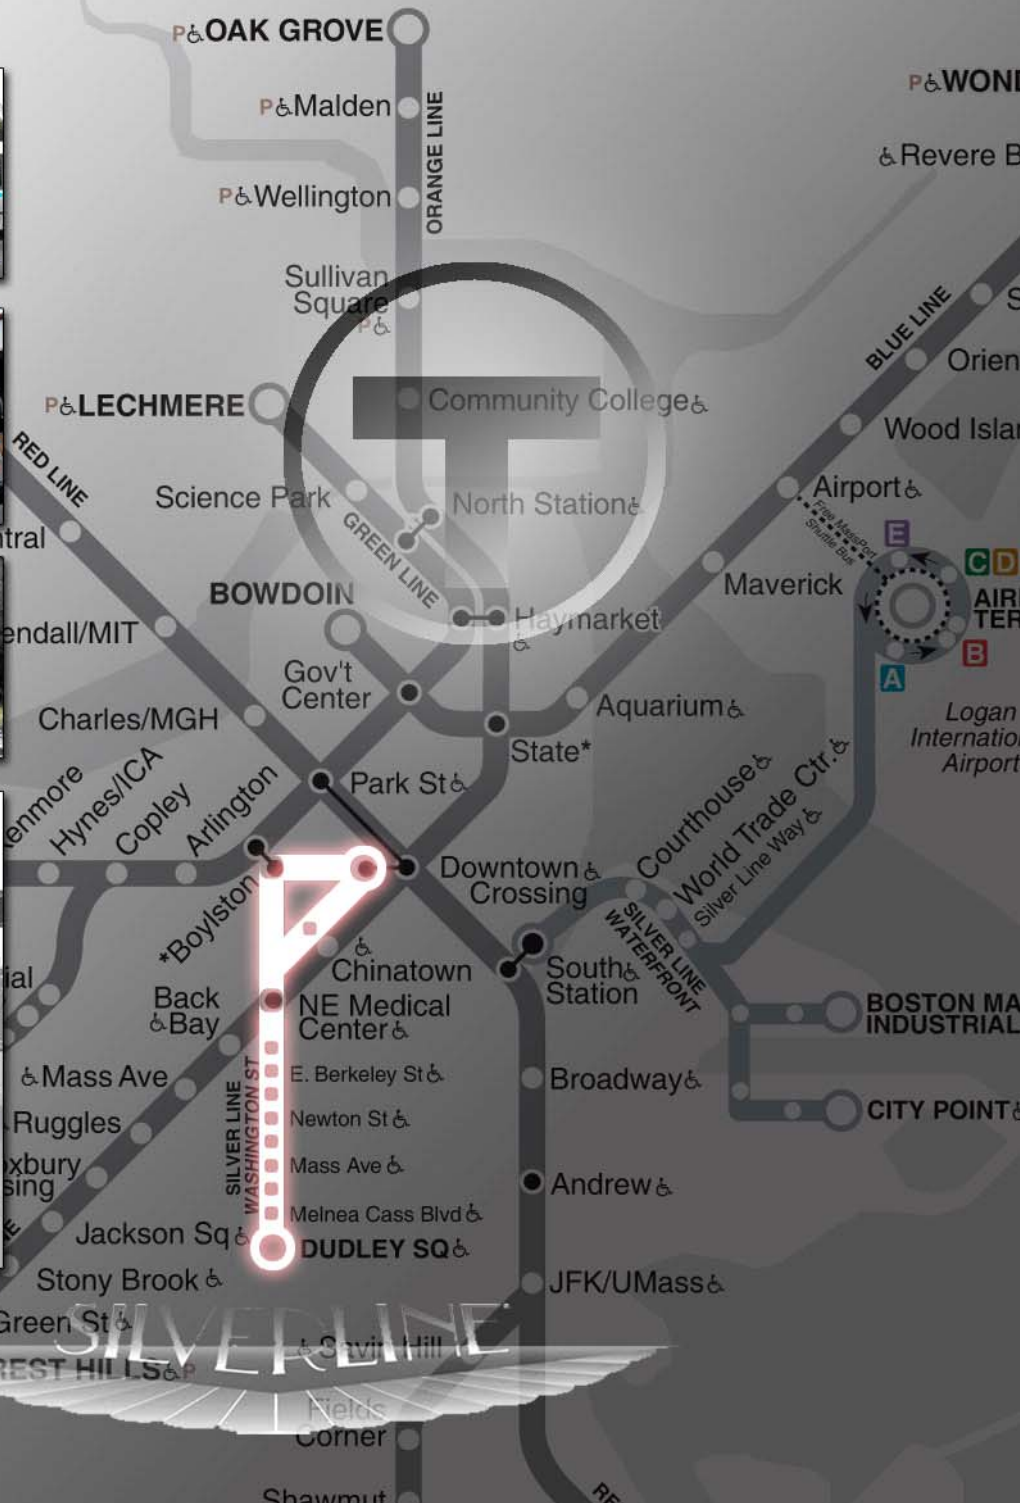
P♿OAK GROVE
P♿Malden
P♿Wellington
ORANGE LINE
Sullivan Square
P♿
P♿WONI
♿Revere B
BLUE LINE
S
Orien
Wood Islan
P♿LECHMERE
RED LINE
Community College♿
Science Park
North Station♿
GREEN LINE
tral
endall/MIT
BOWDOIN
Haymarket
♿
Airport♿
Free MassPort Shuttle Bus
E
C D
AIR TER
B
A
Maverick
Gov't Center
Charles/MGH
Aquarium♿
State*
Logan Internatio Airport
enmore
Hynes/ICA
Copley
Arlington
Park St♿
Courthouse♿
World Trade Ctr.♿
Silver Line Way♿
*Boylston
Downtown♿ Crossing
SILVER LINE WATERFRONT
♿
Chinatown
South♿ Station
Back ♿Bay
NE Medical Center♿
BOSTON MA INDUSTRIAL
ial
♿Mass Ave
E. Berkeley St♿
Broadway♿
Ruggles
Newton St♿
CITY POINT♿
xbury sing
SILVER LINE WASHINGTON ST
Mass Ave♿
Andrew♿
Melnea Cass Blvd♿
E
Jackson Sq♿
DUDLEY SQ♿
Stony Brook♿
JFK/UMass♿
Green St♿
SILVERLINE
♿Savin Hill
REST HILLS♿P
Fields Corner
Shawmut
RE